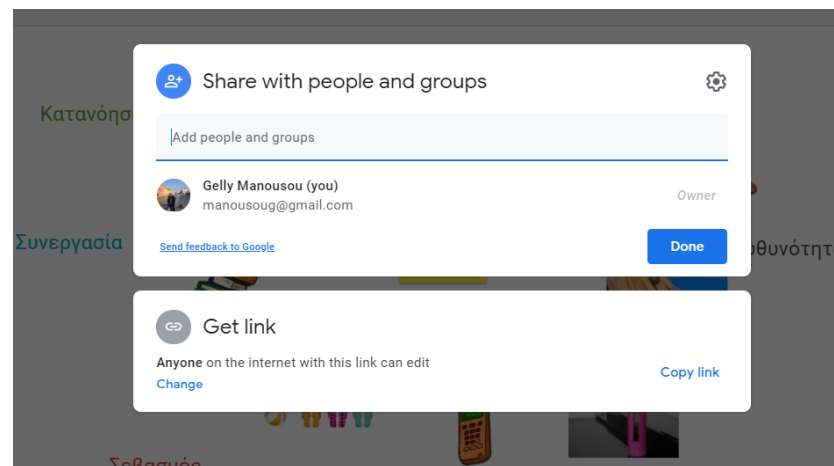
Κατανόησ

Συνεργασία

θυνότητ

Σεβασμός

Share with people and groups

Add people and groups

Gelly Manousou (you)
manousoug@gmail.com

Owner

Send feedback to Google

Done

Get link

Anyone on the internet with this link can edit
Change

Copy link